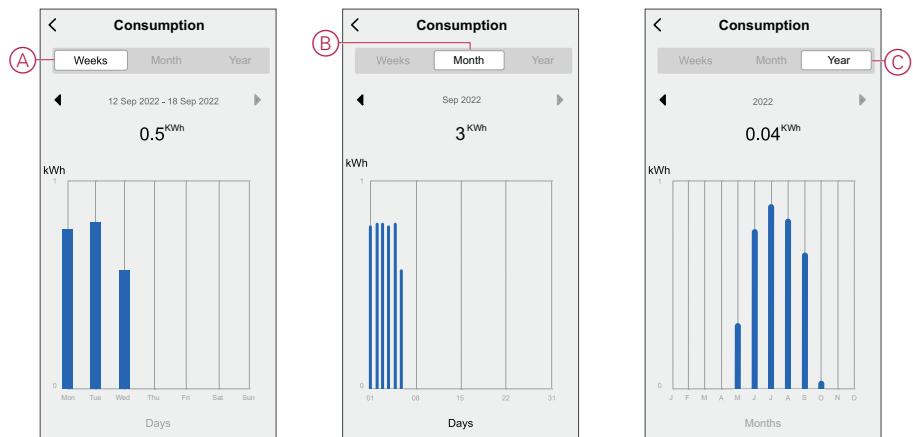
Consumption

A

Weeks Month Year

12 Sep 2022 - 18 Sep 2022

$0.5^{KWh}$

kWh

1

0

Mon Tue Wed Thu Fri Sat Sun

Days

Consumption

B

Weeks Month Year

Sep 2022

$3^{KWh}$

kWh

1

0

01 08 15 22 31

Days

Consumption

C

Weeks Month Year

2022

$0.04^{KWh}$

kWh

1

0

J F M A M J J A S O N D

Months